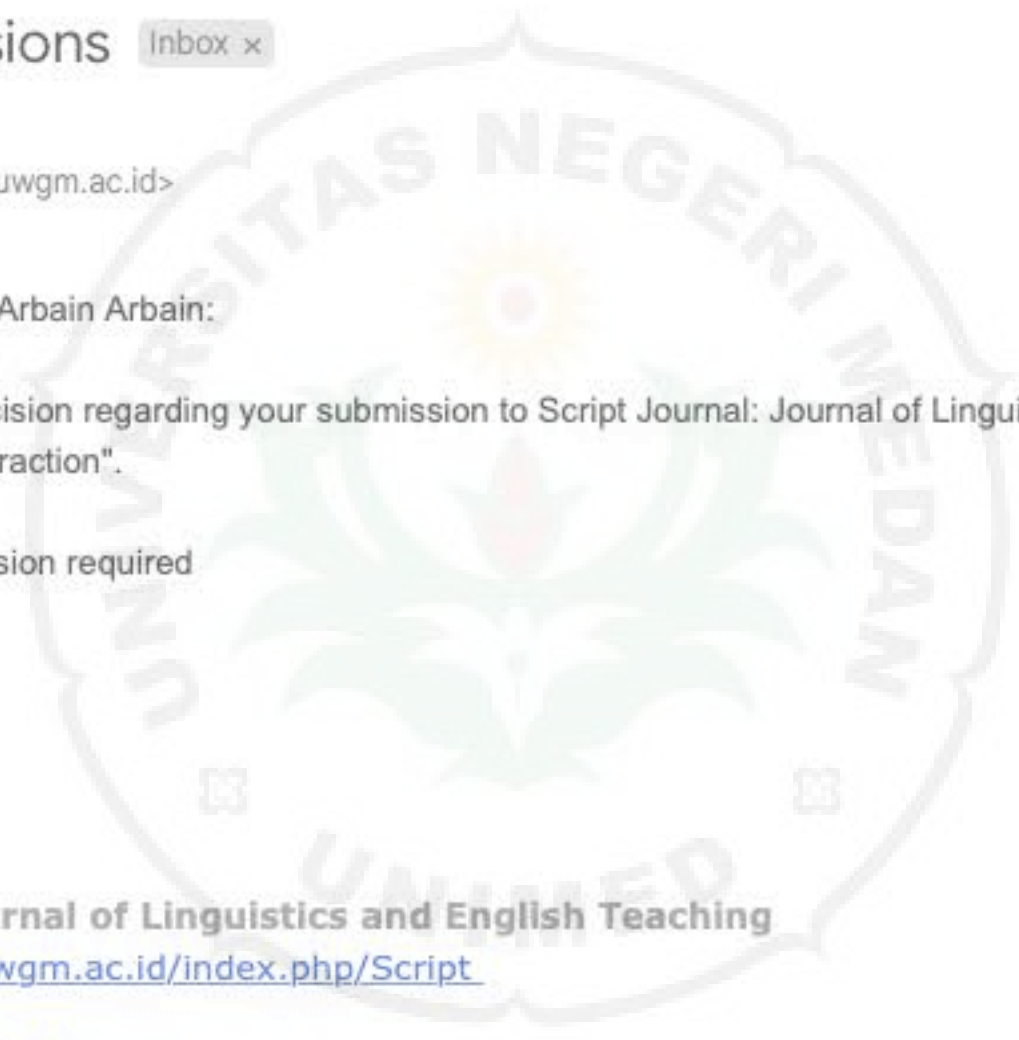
sions Inbox ×

uwgm.ac.id>

Arbain Arbain:

sision regarding your submission to Script Journal: Journal of Lingui raction".

sion required

rnal of Linguistics and English Teaching
wgm.ac.id/index.php/Script

UNIVERSITAS NEGERI MEDAN

UNIMED